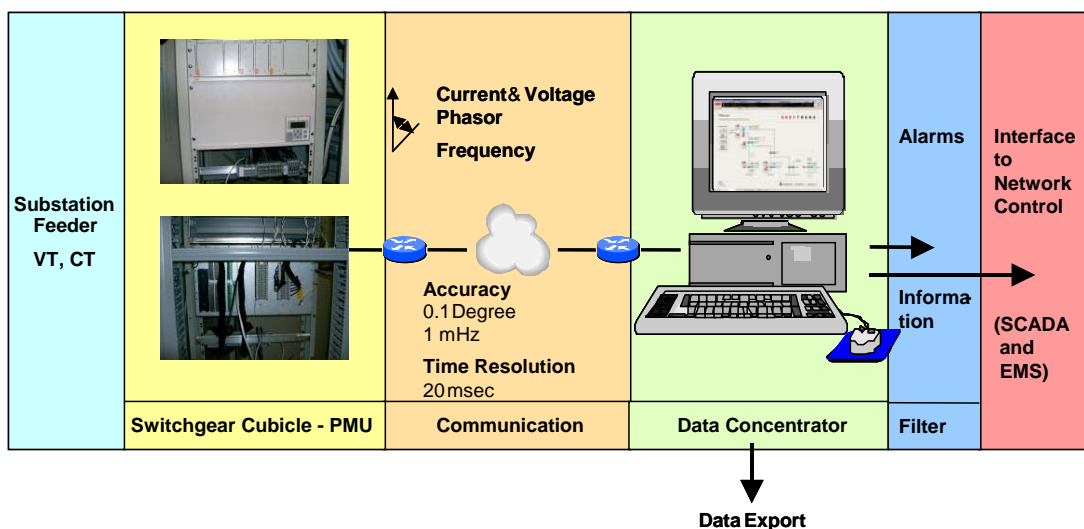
Substation Feeder

VT, CT

Switchgear Cubicle - PMU

Current& Voltage Phasor

Frequency

Accuracy
0.1 Degree
1 mHz

Time Resolution
20 msec

Communication

Data Concentrator

Alarms

Information

Filter

Interface to Network Control

(SCADA and EMS)

Data Export